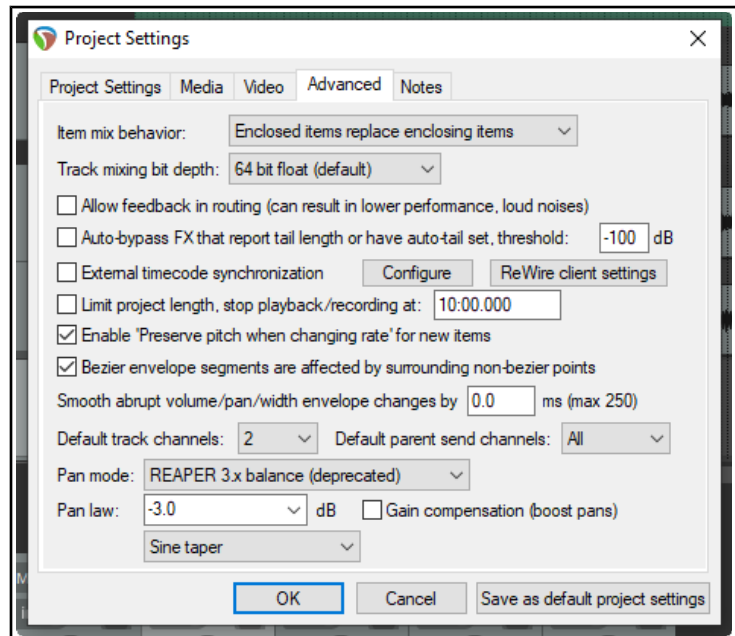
Project Settings

Project Settings | Media | Video | Advanced | Notes

Item mix behavior: Enclosed items replace enclosing items

Track mixing bit depth: 64 bit float (default)

Allow feedback in routing (can result in lower performance, loud noises)

Auto-bypass FX that report tail length or have auto-tail set, threshold: -100 dB

External timecode synchronization | Configure | ReWire client settings

Limit project length, stop playback/recording at: 10:00.000

Enable 'Preserve pitch when changing rate' for new items

Bezier envelope segments are affected by surrounding non-bezier points

Smooth abrupt volume/pan/width envelope changes by 0.0 ms (max 250)

Default track channels: 2 | Default parent send channels: All

Pan mode: REAPER 3.x balance (deprecated)

Pan law: -3.0 dB | Gain compensation (boost pans)

Sine taper

OK | Cancel | Save as default project settings